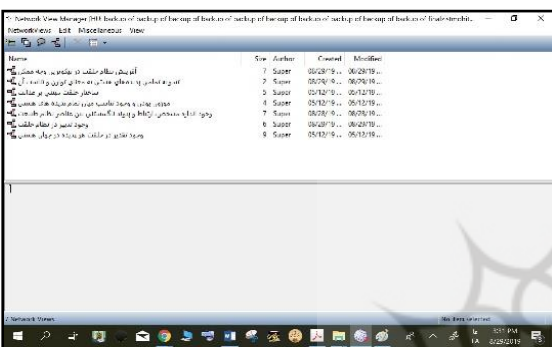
Network View Manager [H:\ backup of backup of backup of backup of backup of backup of backup of backup of final stmcht...

NetworkViews Edit Miscellaneous View

| Name | Size | Author | Created | Modified |
|---|---|---|---|---|
| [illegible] | 7 | Super | 05/29/19... | 05/29/19... |
| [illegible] | 2 | Super | 05/29/19... | 05/29/19... |
| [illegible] | 5 | Super | 05/12/19... | 05/12/19... |
| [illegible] | 4 | Super | 05/12/19... | 05/12/19... |
| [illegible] | 7 | Super | 05/29/19... | 05/29/19... |
| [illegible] | 6 | Super | 05/29/19... | 05/29/19... |
| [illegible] | 9 | Super | 05/12/19... | 05/12/19... |

7 Network Views

No items selected

3:11 PM
5/29/2019